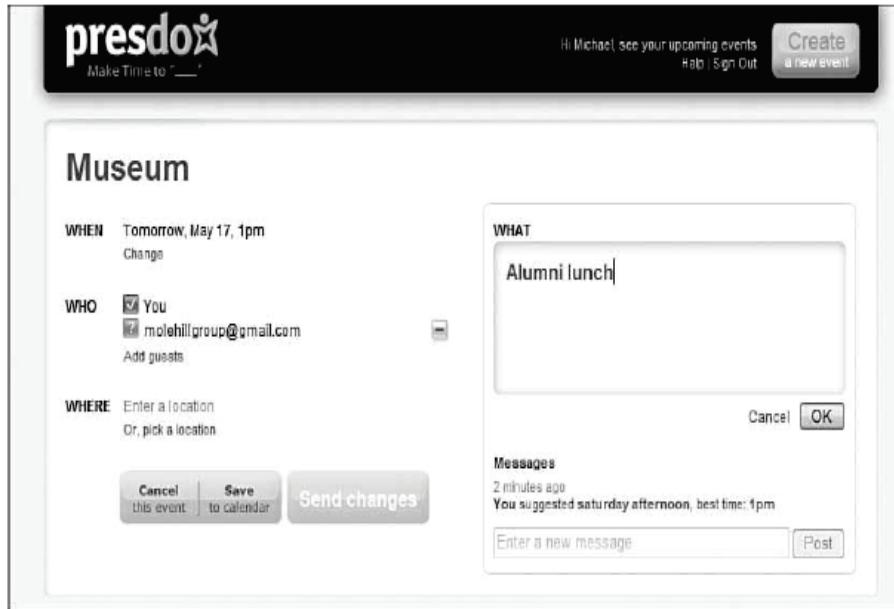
presdo
Make Time to "___"

Hi Michael, see your upcoming events
Help | Sign Out

Create
a new event

Museum

WHEN Tomorrow, May 17, 1pm
Change

WHO You
molehillgroup@gmail.com
Add guests

WHERE Enter a location
Or, pick a location

Cancel
this event

Save
to calendar

Send changes

WHAT

Alumni lunch

Cancel OK

Messages
2 minutes ago
You suggested saturday afternoon, best time: 1pm

Enter a new message

Post